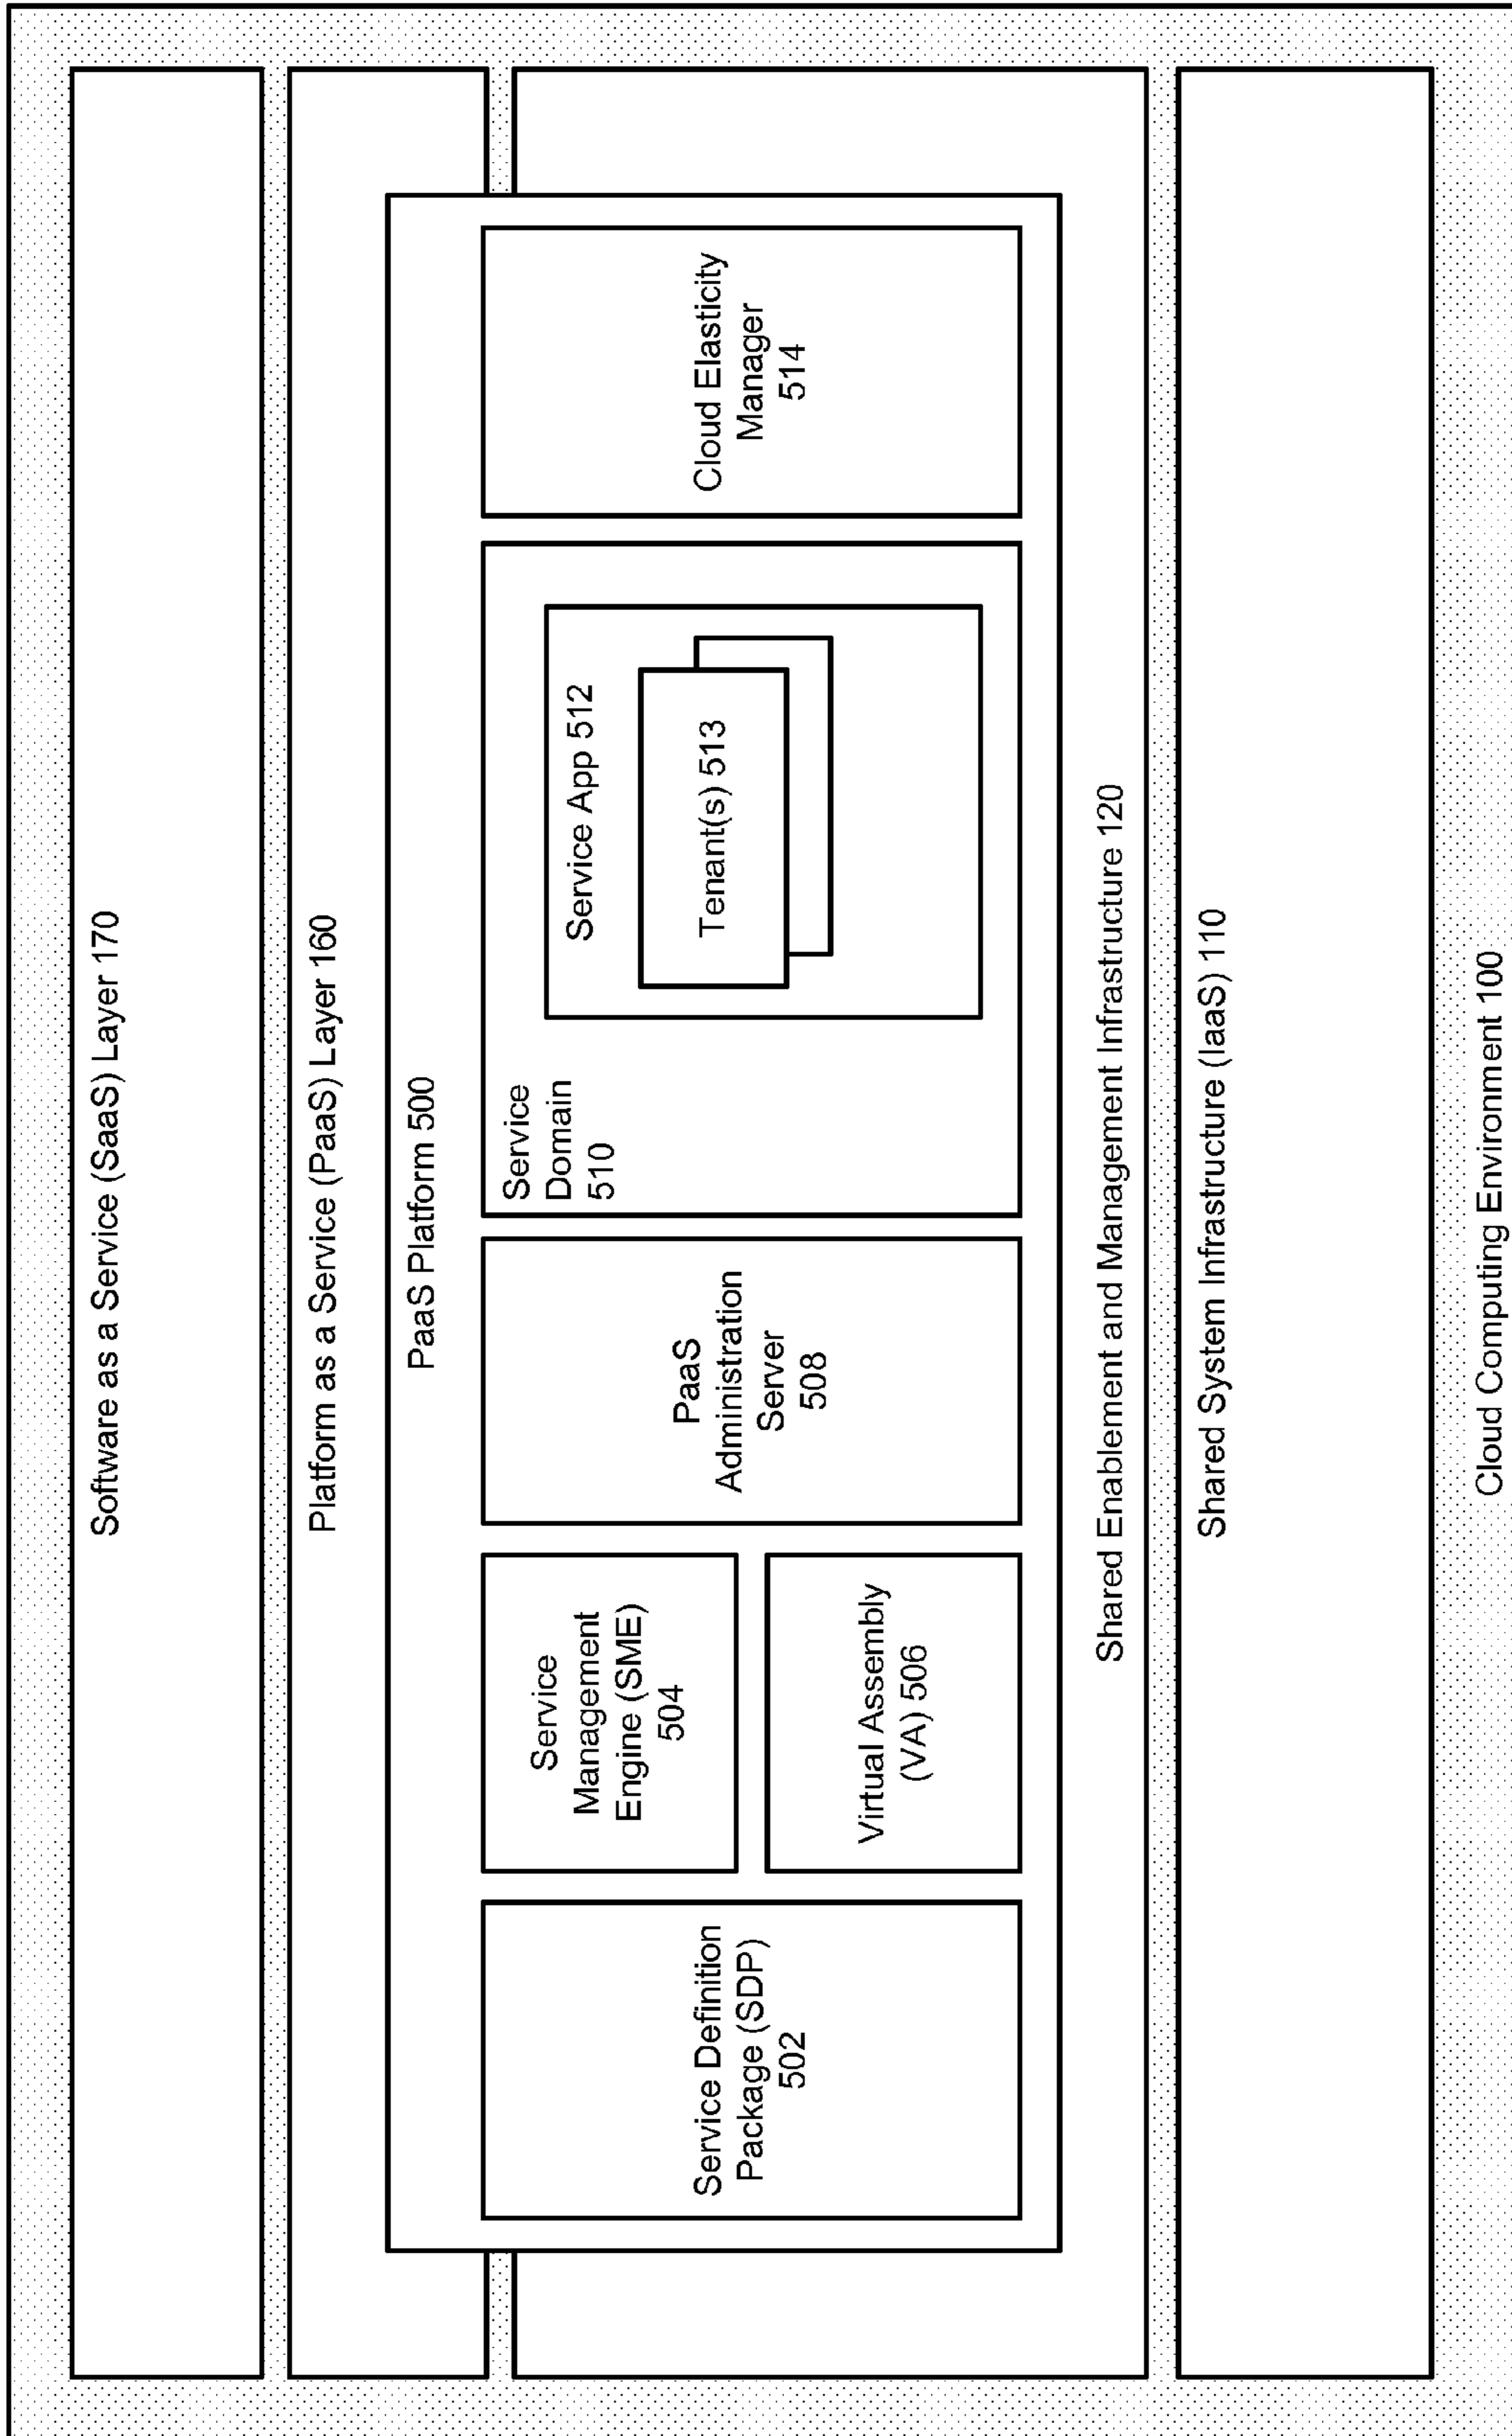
Software as a Service (SaaS) Layer 170

Platform as a Service (PaaS) Layer 160

PaaS Platform 500

Service Definition Package (SDP) 502

Service Management Engine (SME) 504

Virtual Assembly (VA) 506

PaaS Administration Server 508

Service Domain 510

Service App 512

Tenant(s) 513

Cloud Elasticity Manager 514

Shared Enablement and Management Infrastructure 120

Shared System Infrastructure (IaaS) 110

Cloud Computing Environment 100